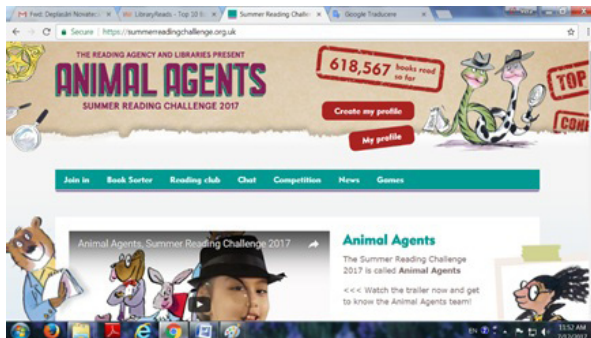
Fwd: Deplasări Novate
LibraryReads - Top 10 B
Summer Reading Chall
Google Traducere

Secure | https://summerreadingchallenge.org.uk

THE READING AGENCY AND LIBRARIES PRESENT
ANIMAL AGENTS
SUMMER READING CHALLENGE 2017

618,567 books read so far

Create my profile
My profile

TOP
CON

Join in
Book Sorter
Reading club
Chat
Competition
News
Games

Animal Agents, Summer Reading Challenge 2017

Animal Agents

The Summer Reading Challenge 2017 is called Animal Agents

<<< Watch the trailer now and get to know the Animal Agents team!

EN
11:52 AM
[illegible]